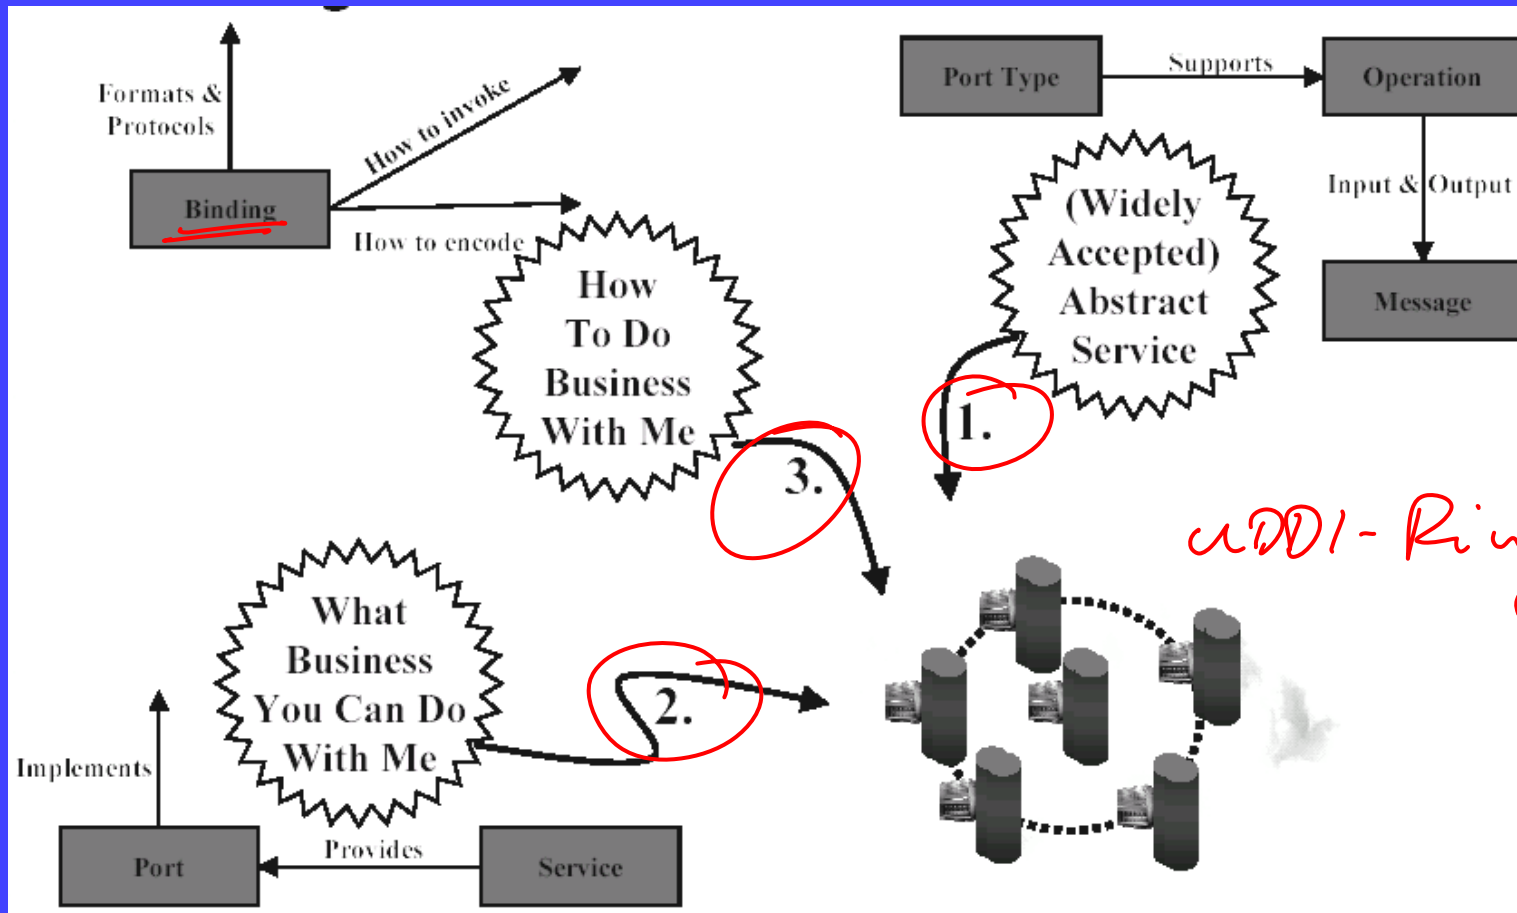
Formats & Protocols

Binding

How to invoke

How to encode

Port Type

Supports

Operation

Input & Output

Message

(Widely Accepted) Abstract Service

1.

How To Do Business With Me

3.

UDDI-Ri

What Business You Can Do With Me

2.

Implements

Port

Provides

Service